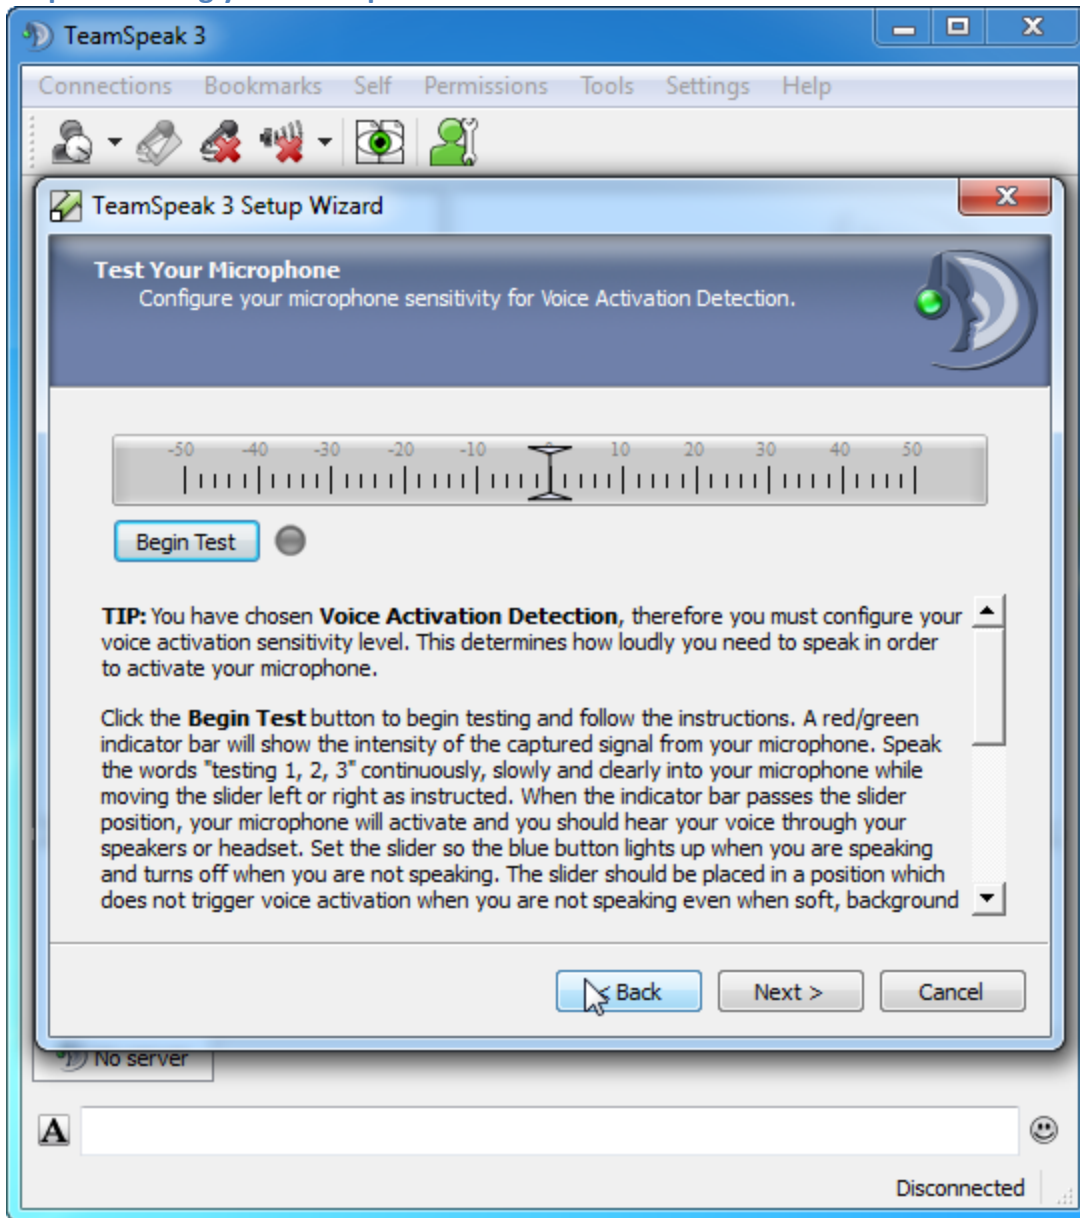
TeamSpeak 3

Connections Bookmarks Self Permissions Tools Settings Help

TeamSpeak 3 Setup Wizard

Test Your Microphone
Configure your microphone sensitivity for Voice Activation Detection.

-50 -40 -30 -20 -10 0 10 20 30 40 50

Begin Test

**TIP:** You have chosen **Voice Activation Detection**, therefore you must configure your voice activation sensitivity level. This determines how loudly you need to speak in order to activate your microphone.

Click the **Begin Test** button to begin testing and follow the instructions. A red/green indicator bar will show the intensity of the captured signal from your microphone. Speak the words "testing 1, 2, 3" continuously, slowly and clearly into your microphone while moving the slider left or right as instructed. When the indicator bar passes the slider position, your microphone will activate and you should hear your voice through your speakers or headset. Set the slider so the blue button lights up when you are speaking and turns off when you are not speaking. The slider should be placed in a position which does not trigger voice activation when you are not speaking even when soft, background

< Back Next > Cancel

No server

Disconnected